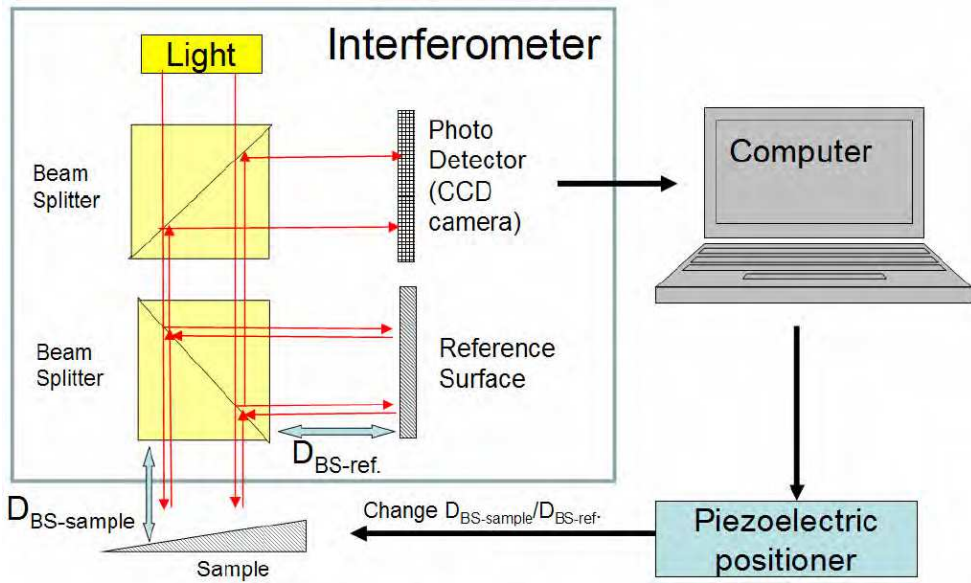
Interferometer

Light

Beam Splitter

Photo Detector (CCD camera)

Computer

Beam Splitter

Reference Surface

$D_{BS\text{-}ref.}$

$D_{BS\text{-}sample}$

Change $D_{BS\text{-}sample}/D_{BS\text{-}ref.}$

Piezoelectric positioner

Sample